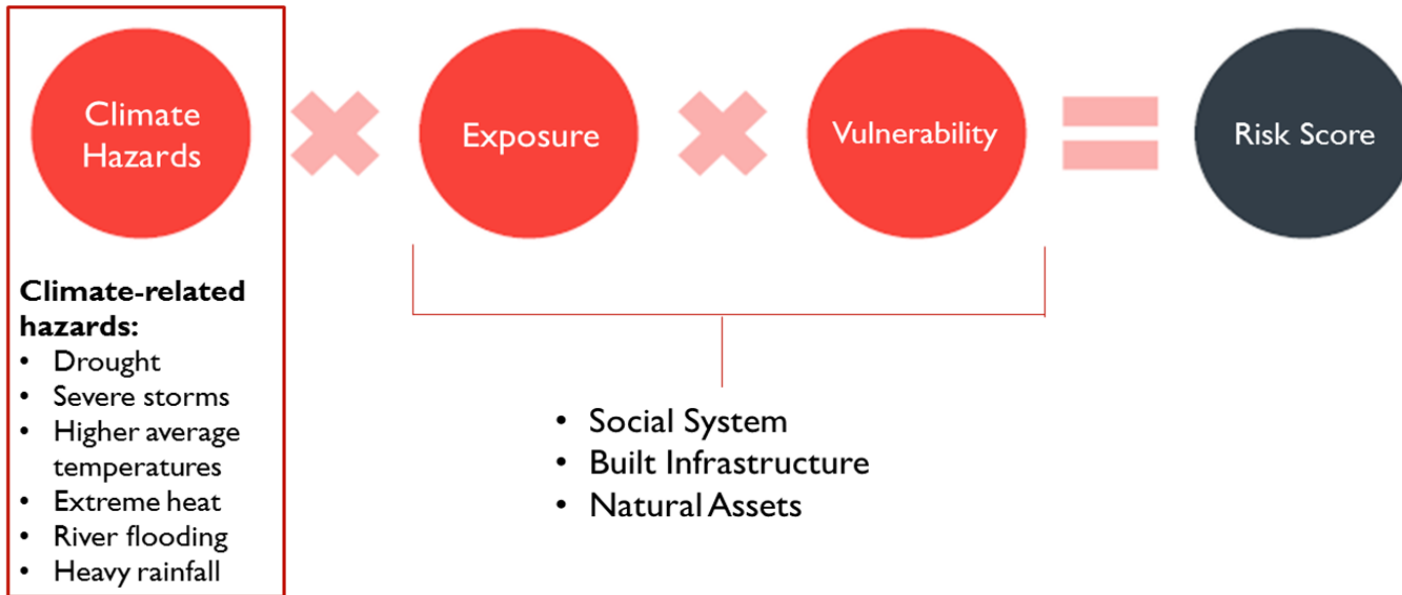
Climate Hazards

Exposure

Vulnerability

Risk Score

**Climate-related hazards:**
- Drought
- Severe storms
- Higher average temperatures
- Extreme heat
- River flooding
- Heavy rainfall

- Social System
- Built Infrastructure
- Natural Assets